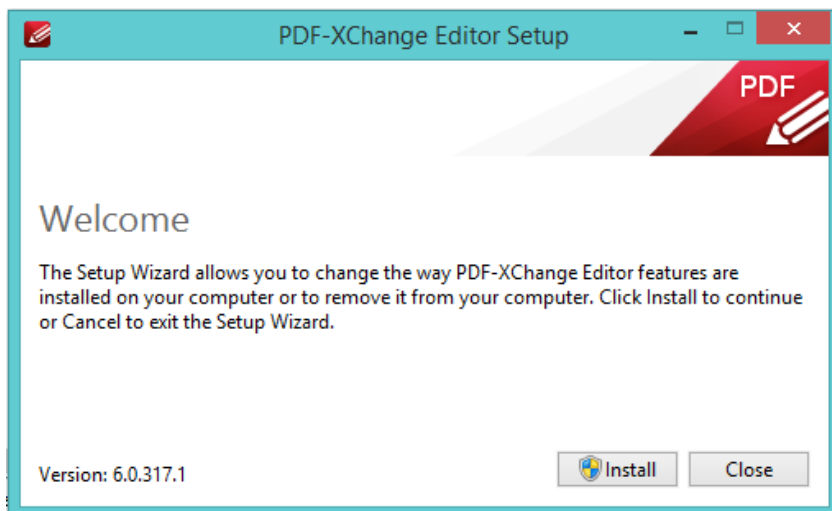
PDF-XChange Editor Setup

PDF

Welcome

The Setup Wizard allows you to change the way PDF-XChange Editor features are installed on your computer or to remove it from your computer. Click Install to continue or Cancel to exit the Setup Wizard.

Version: 6.0.317.1

Install

Close